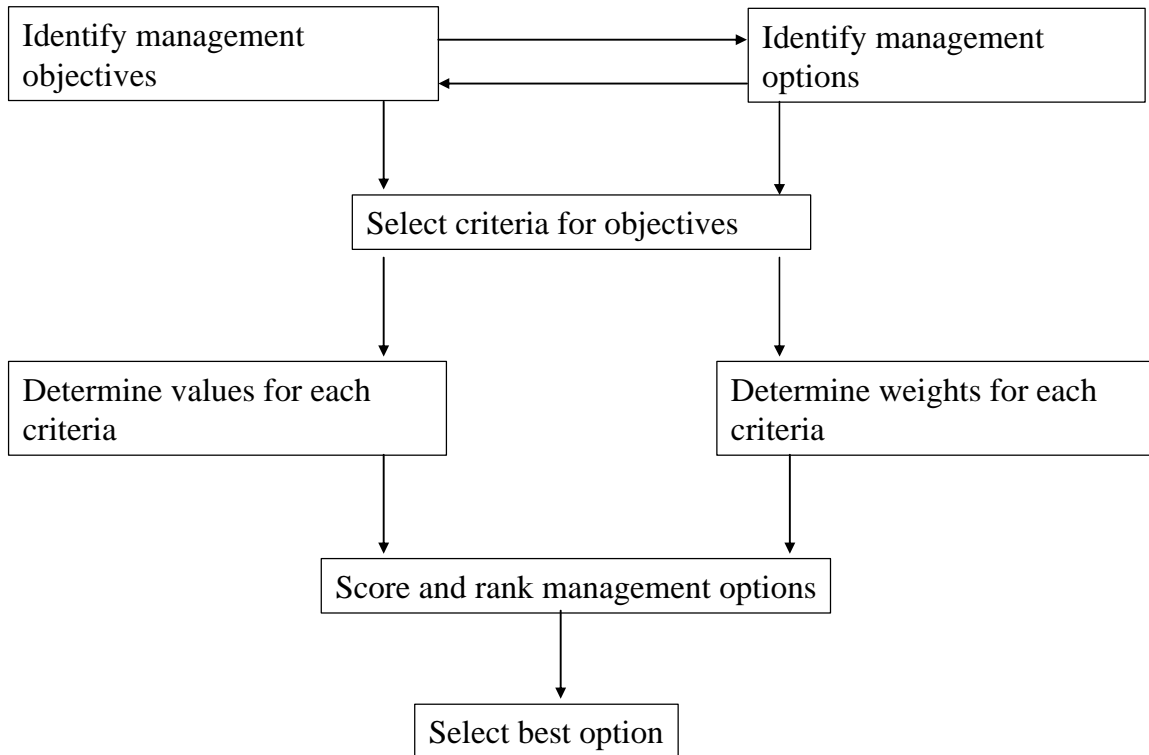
Identify management objectives

Identify management options

Select criteria for objectives

Determine values for each criteria

Determine weights for each criteria

Score and rank management options

Select best option